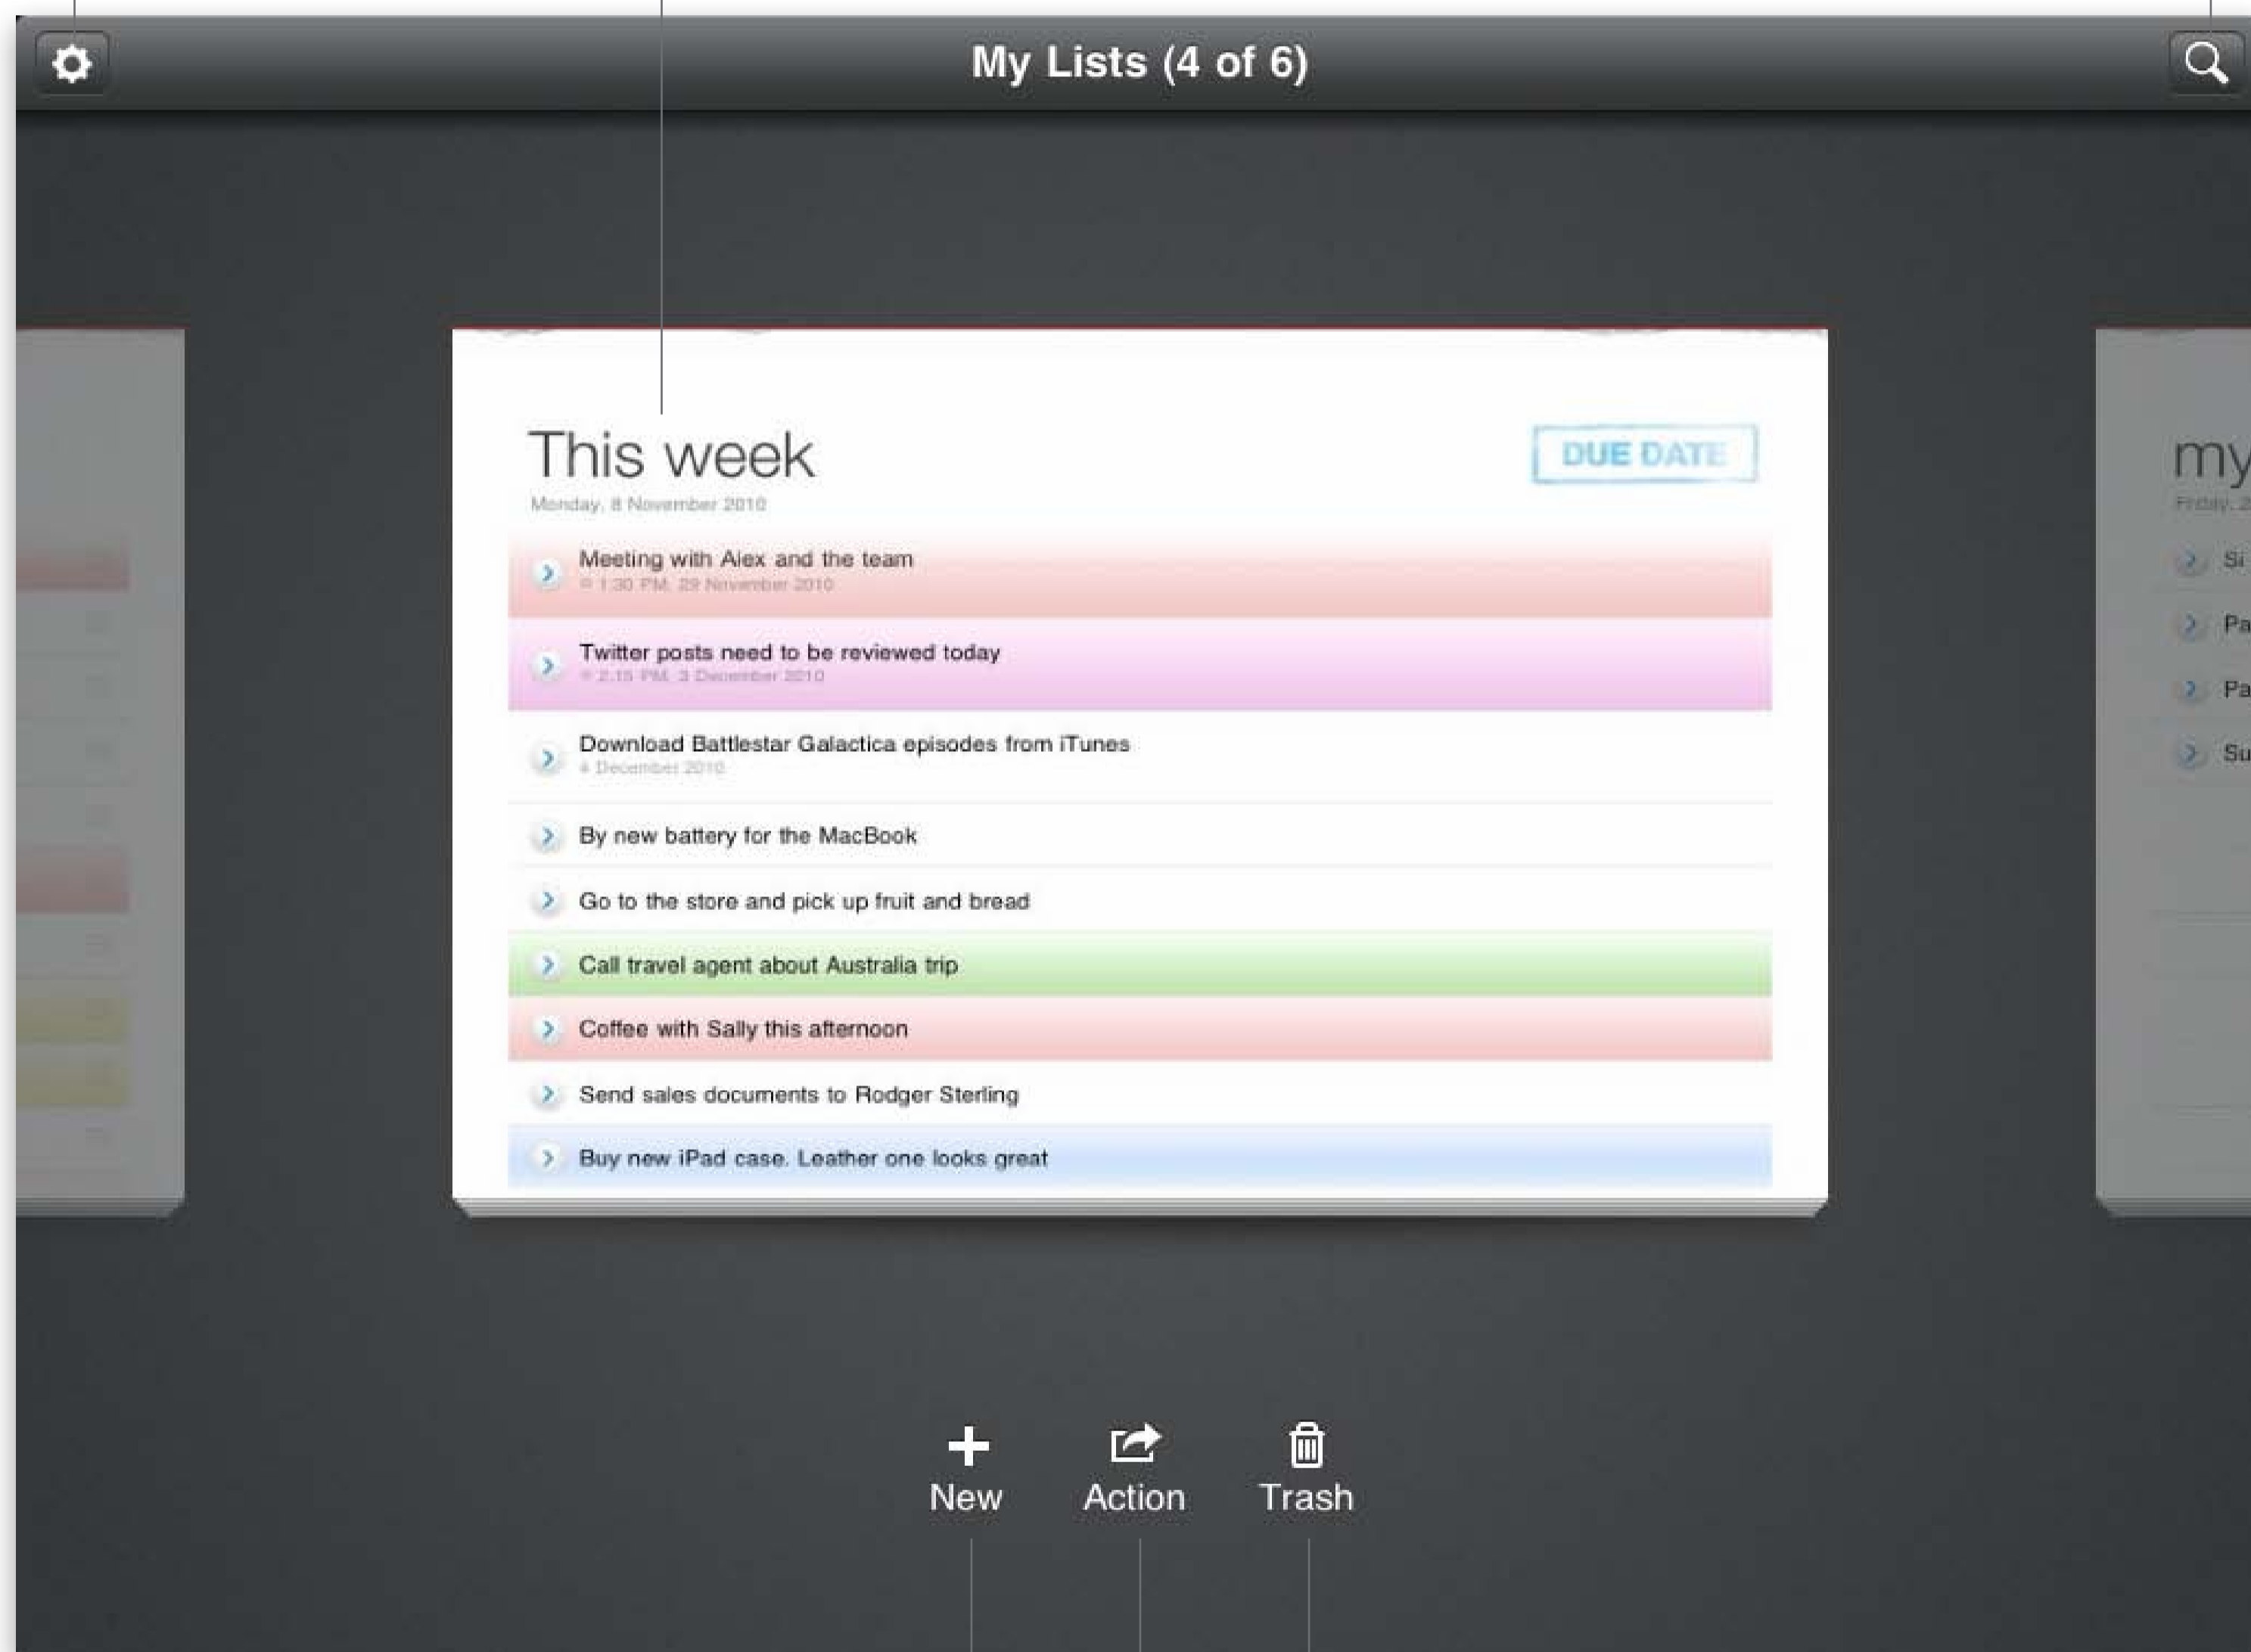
My Lists (4 of 6)

This week

DUE DATE

Monday, 8 November 2010

Meeting with Alex and the team
1:30 PM, 29 November 2010

Twitter posts need to be reviewed today
2:15 PM, 3 December 2010

Download Battlestar Galactica episodes from iTunes
4 December 2010

By new battery for the MacBook

Go to the store and pick up fruit and bread

Call travel agent about Australia trip

Coffee with Sally this afternoon

Send sales documents to Rodger Sterling

Buy new iPad case. Leather one looks great

my
Friday, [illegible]
Si
Pa
Pa
Su

New Action Trash